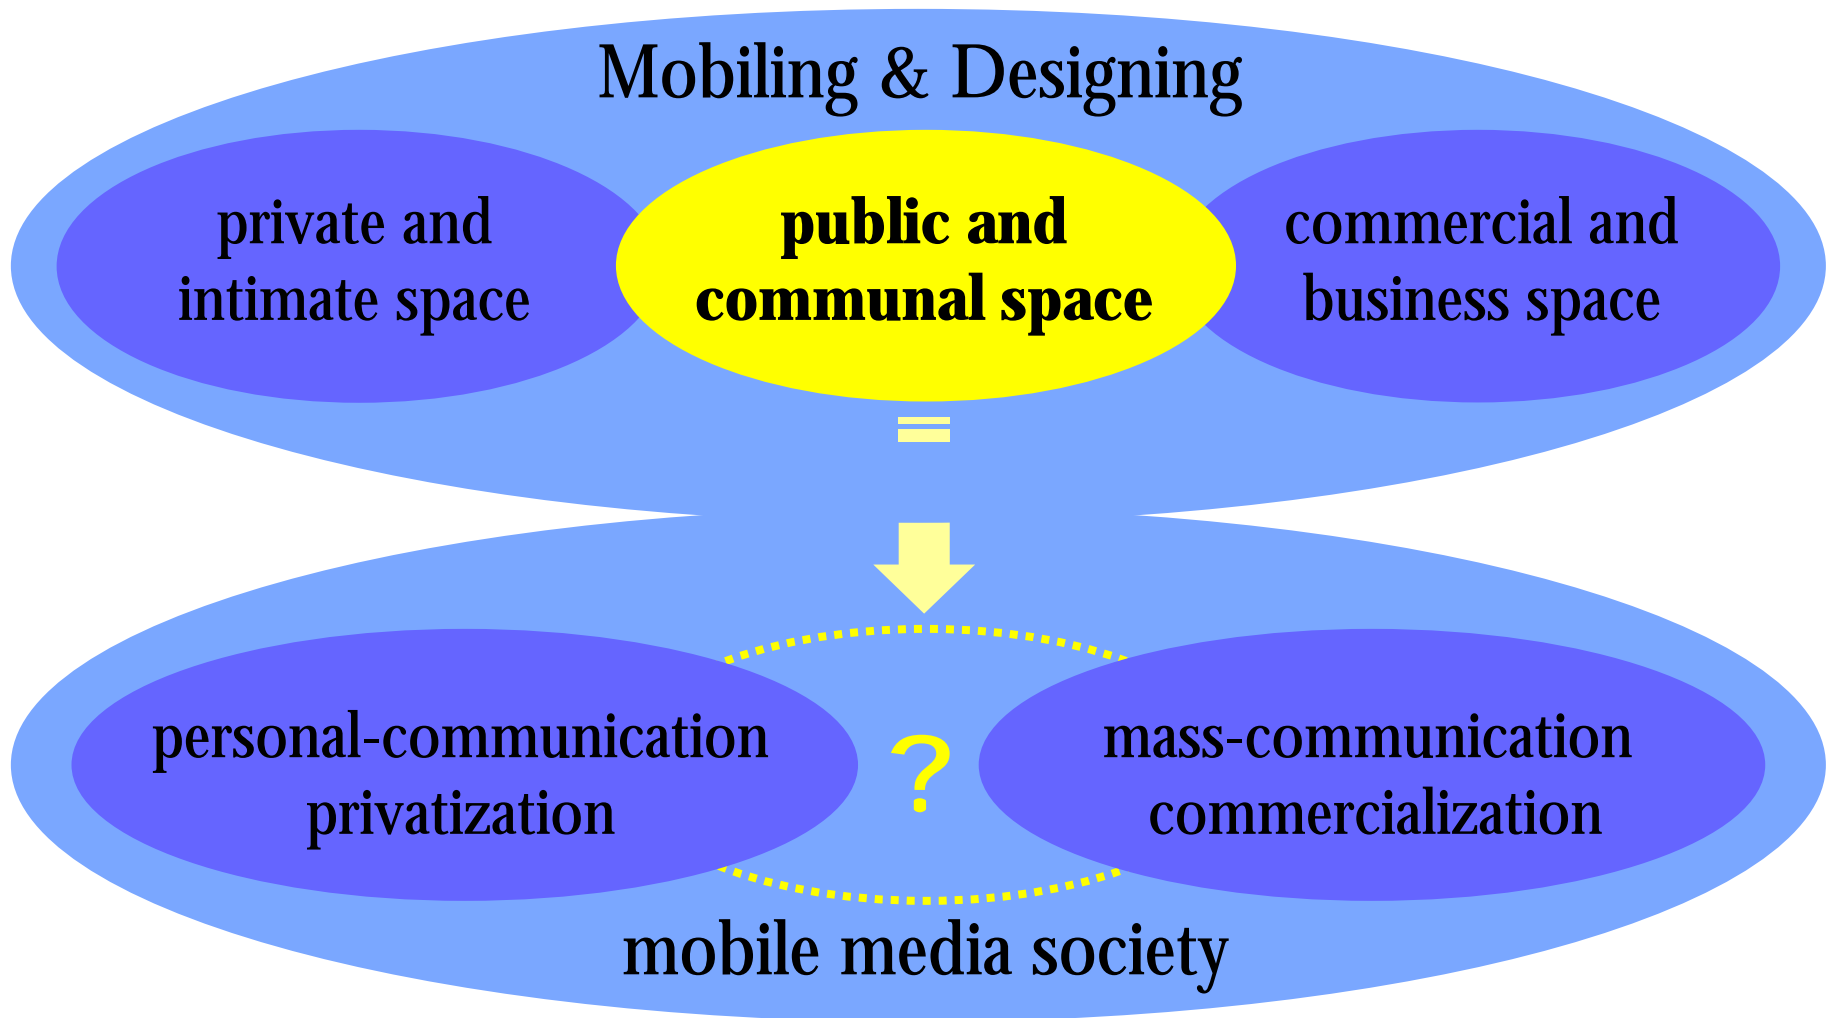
Mobiling & Designing

private and intimate space

public and communal space

commercial and business space

=

personal-communication privatization

?

mass-communication commercialization

mobile media society